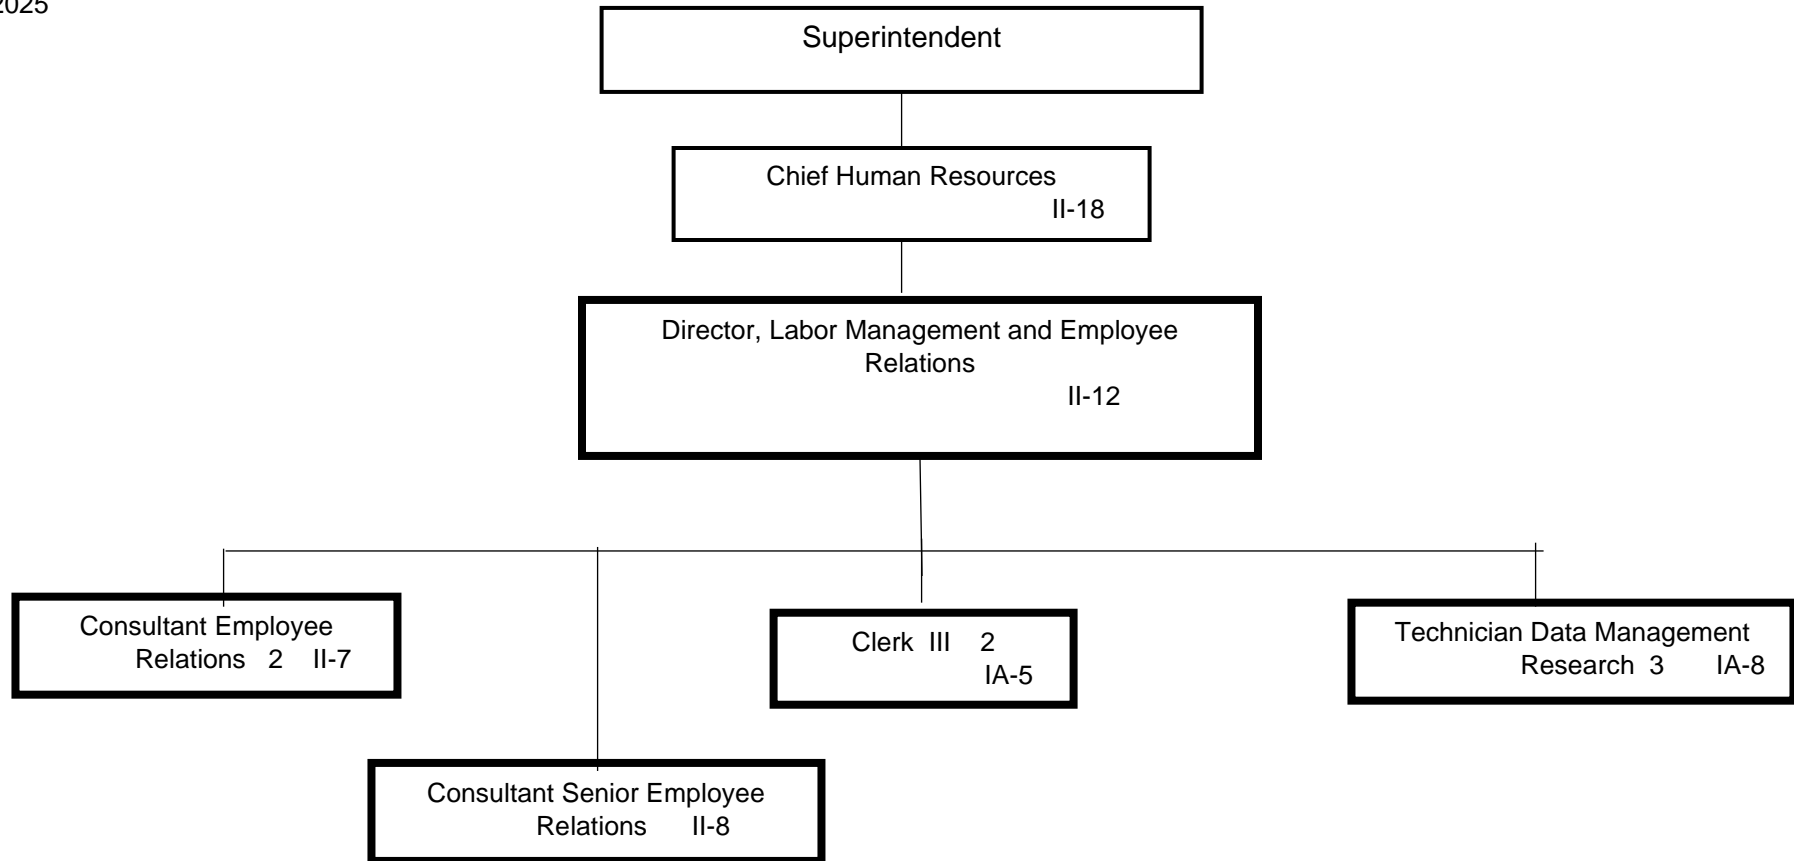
2025

Superintendent

Chief Human Resources
II-18

Director, Labor Management and Employee Relations
II-12

Consultant Employee Relations 2 II-7

Clerk III 2
IA-5

Technician Data Management Research 3 IA-8

Consultant Senior Employee Relations II-8